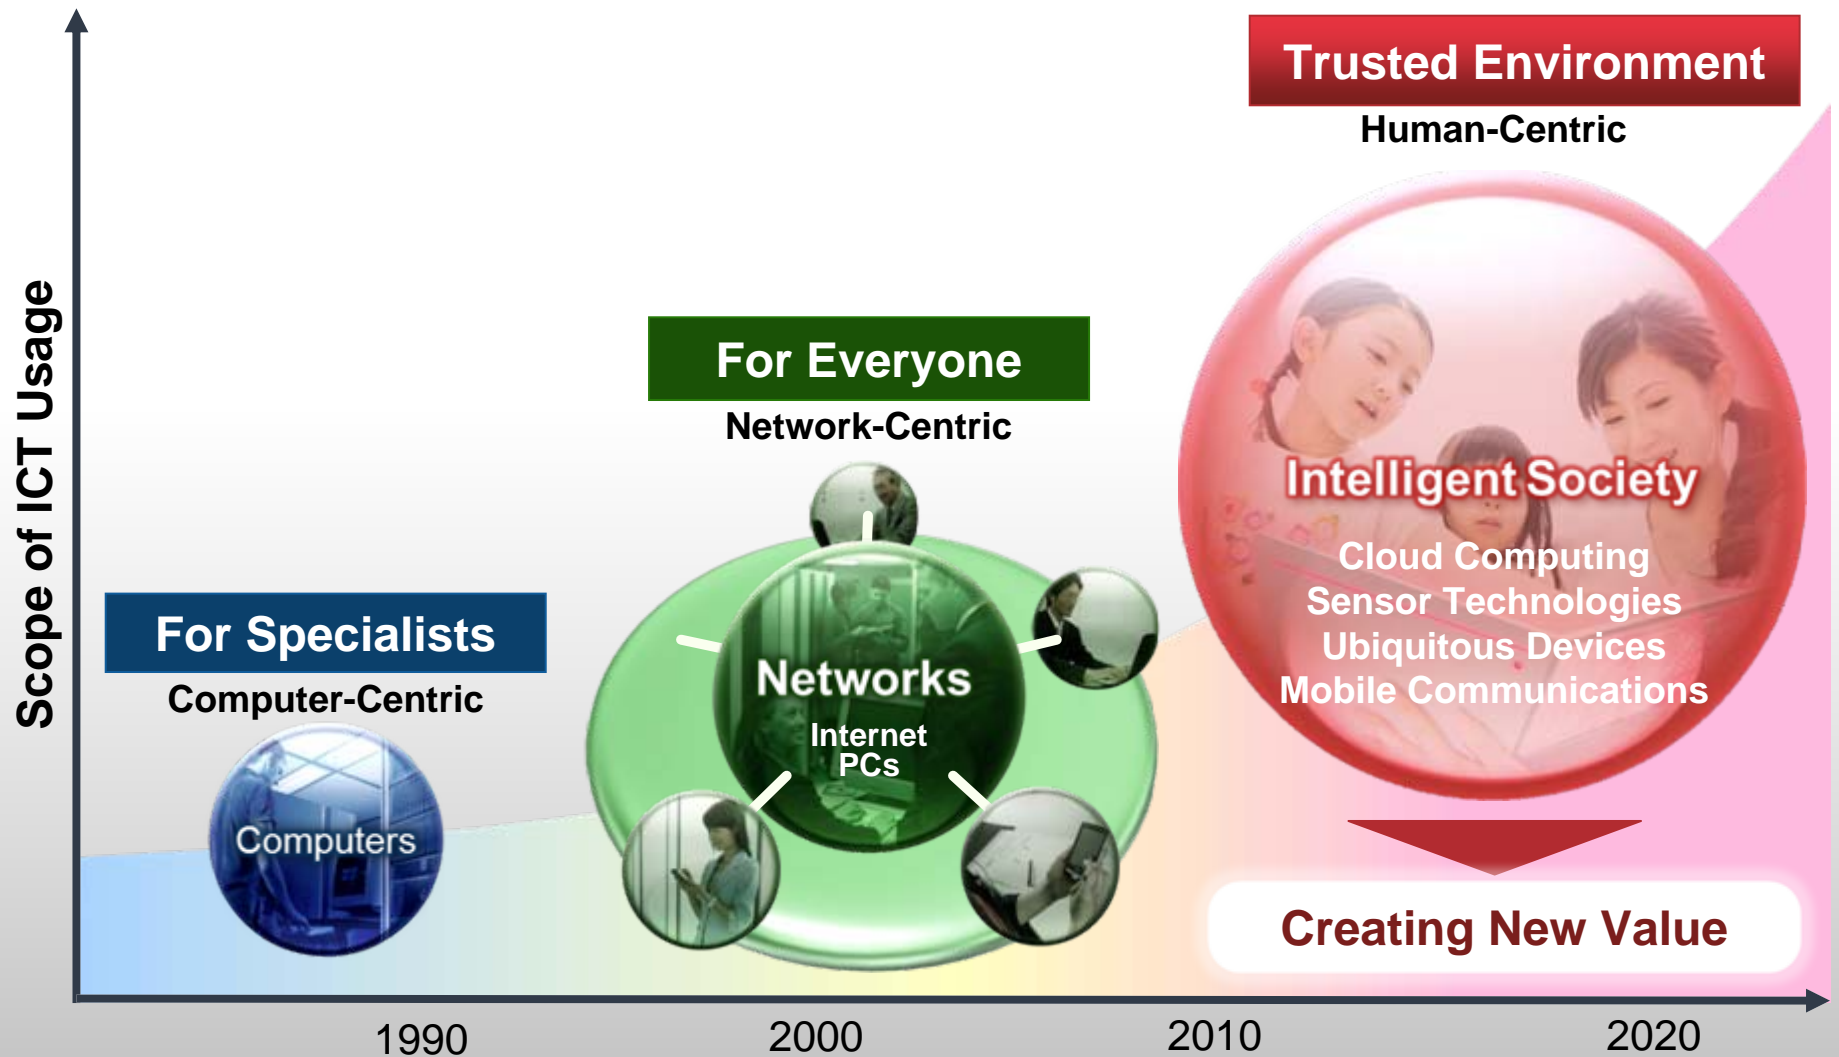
Scope of ICT Usage

Trusted Environment
Human-Centric

For Everyone
Network-Centric

For Specialists
Computer-Centric

Computers

Networks
Internet
PCs

Intelligent Society
Cloud Computing
Sensor Technologies
Ubiquitous Devices
Mobile Communications

Creating New Value

1990
2000
2010
2020